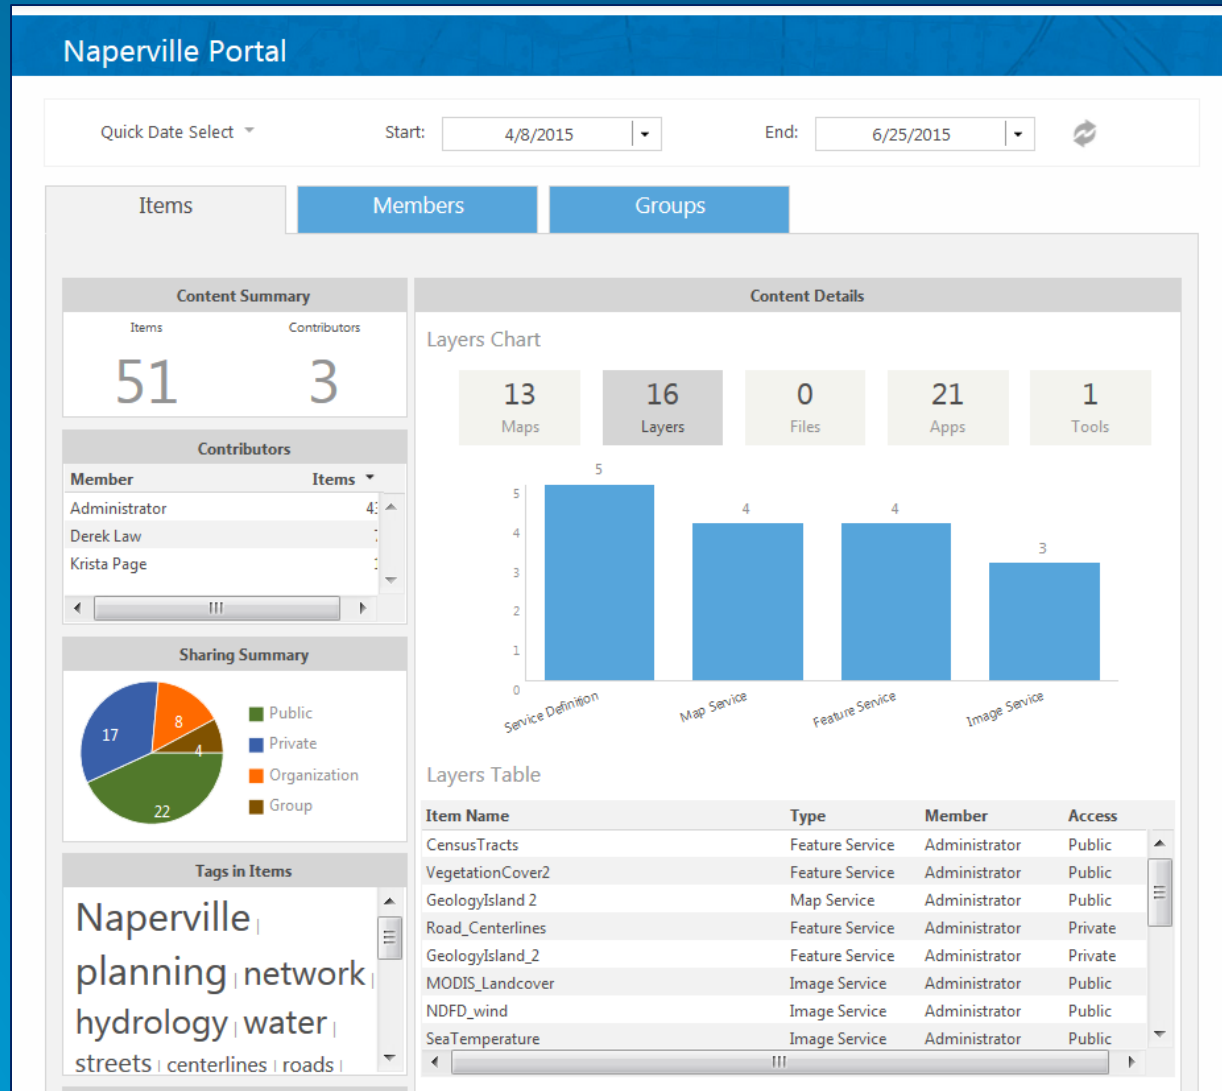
Naperville Portal

Quick Date Select

Start: 4/8/2015

End: 6/25/2015

Items

Members

Groups

Content Summary

Items 51

Contributors 3

Contributors

| Member | Items |
|---|---|
| Administrator | 4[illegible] |
| Derek Law | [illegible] |
| Krista Page | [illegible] |

Sharing Summary

17
8
4
22

Public
Private
Organization
Group

Tags in Items

Naperville planning network hydrology water streets centerlines roads

Content Details

Layers Chart

13 Maps

16 Layers

0 Files

21 Apps

1 Tools

5 4 3 2 1 0

5
4
4
3

Service Definition
Map Service
Feature Service
Image Service

Layers Table

| Item Name | Type | Member | Access |
|---|---|---|---|
| CensusTracts | Feature Service | Administrator | Public |
| VegetationCover2 | Feature Service | Administrator | Public |
| GeologyIsland 2 | Map Service | Administrator | Public |
| Road_Centerlines | Feature Service | Administrator | Private |
| GeologyIsland_2 | Feature Service | Administrator | Private |
| MODIS_Landcover | Image Service | Administrator | Public |
| NDFD_wind | Image Service | Administrator | Public |
| SeaTemperature | Image Service | Administrator | Public |